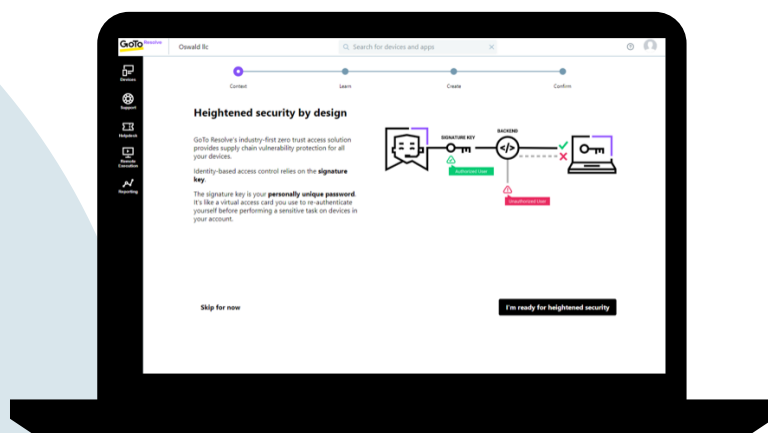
GoTo Resolve

Oswald llc

Search for devices and apps

Devices

Support

Helpdesk

Remote Execution

Reporting

Context

Learn

Create

Confirm

Heightened security by design

GoTo Resolve's industry-first zero trust access solution provides supply chain vulnerability protection for all your devices.

Identity-based access control relies on the signature key.

The signature key is your personally unique password. It's like a virtual access card you use to re-authenticate yourself before performing a sensitive task on devices in your account.

SIGNATURE KEY

BACKEND

Authorized User

Unauthorized User

Skip for now

I'm ready for heightened security